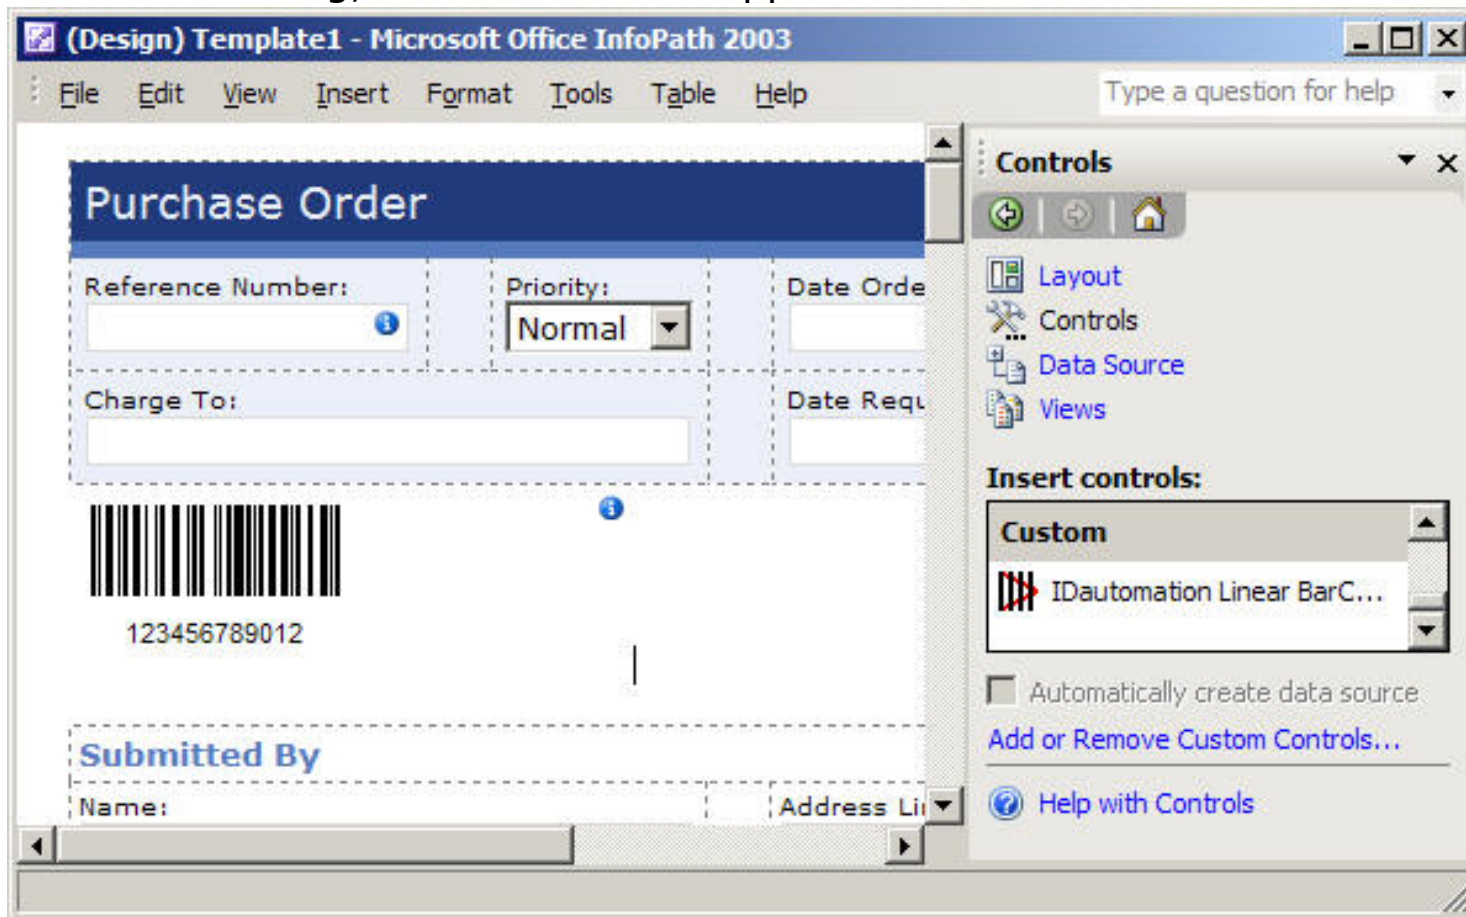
(Design) Template1 - Microsoft Office InfoPath 2003

File Edit View Insert Format Tools Table Help

Type a question for help

Purchase Order

Reference Number:

Priority:

Normal

Date Orde

Charge To:

Date Requ

123456789012

Submitted By

Name:

Address Li

Controls

Layout

Controls

Data Source

Views

Insert controls:

Custom

IDautomation Linear BarC...

Automatically create data source

Add or Remove Custom Controls...

Help with Controls